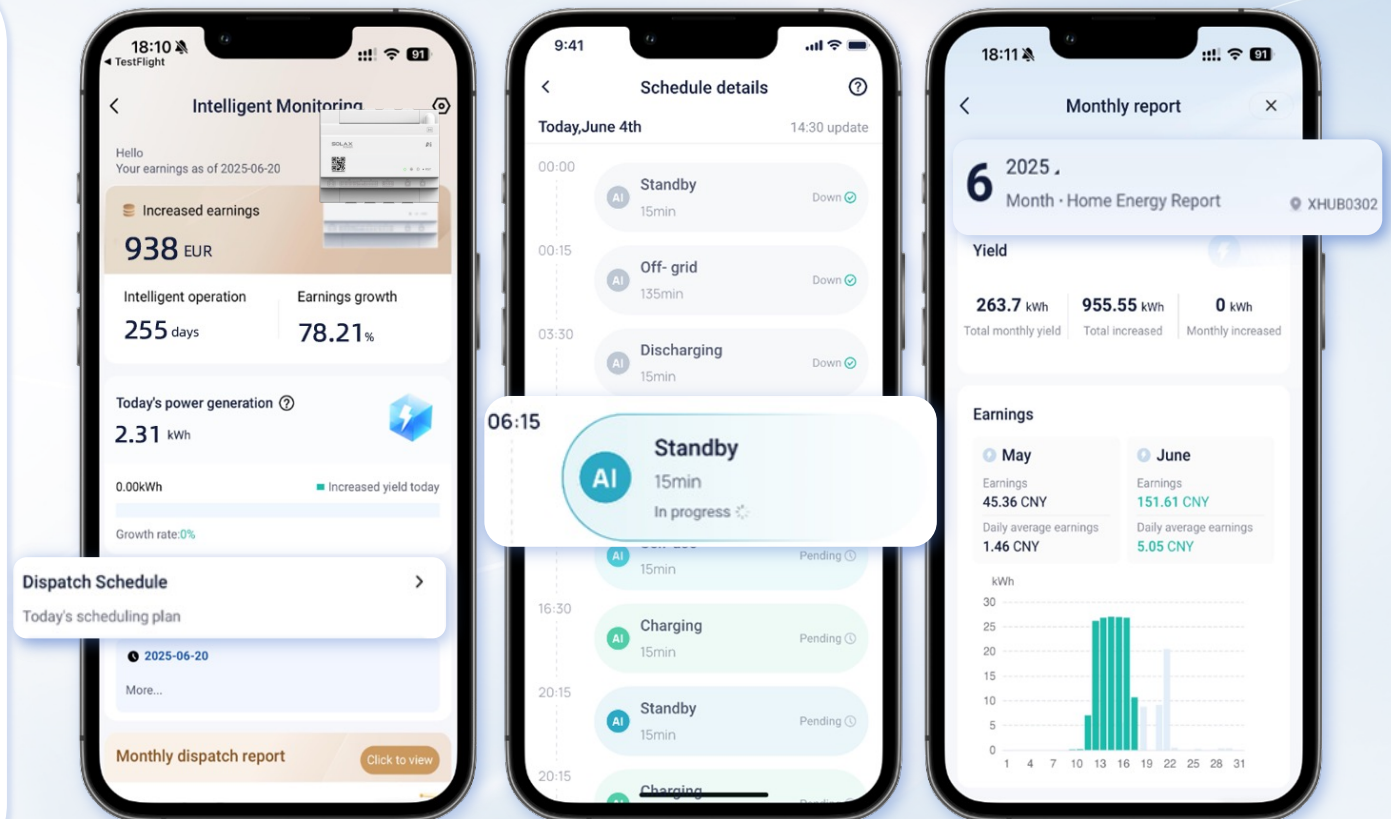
18:10
◂ TestFlight
91

Intelligent Monitoring

SOLAX

Hello
Your earnings as of 2025-06-20

Increased earnings
938 EUR

Intelligent operation
255 days

Earnings growth
78.21%

Today's power generation
2.31 kWh

0.00kWh
Increased yield today

Growth rate:0%

Dispatch Schedule
Today's scheduling plan

2025-06-20

More...

Monthly dispatch report
Click to view

9:41

Schedule details

Today,June 4th
14:30 update

00:00
AI Standby
15min
Down

00:15
AI Off- grid
135min
Down

03:30
AI Discharging
15min
Down

06:15
AI Standby
15min
In progress

AI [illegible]
15min
Pending

16:30
AI Charging
15min
Pending

20:15
AI Standby
15min
Pending

20:15
Charging

18:11
91

Monthly report

6 2025
Month · Home Energy Report
XHUB0302

Yield

263.7 kWh
Total monthly yield

955.55 kWh
Total increased

0 kWh
Monthly increased

Earnings

May
Earnings
45.36 CNY
Daily average earnings
1.46 CNY

June
Earnings
151.61 CNY
Daily average earnings
5.05 CNY

kWh
30
25
20
15
10
5
0
1 4 7 10 13 16 19 22 25 28 31